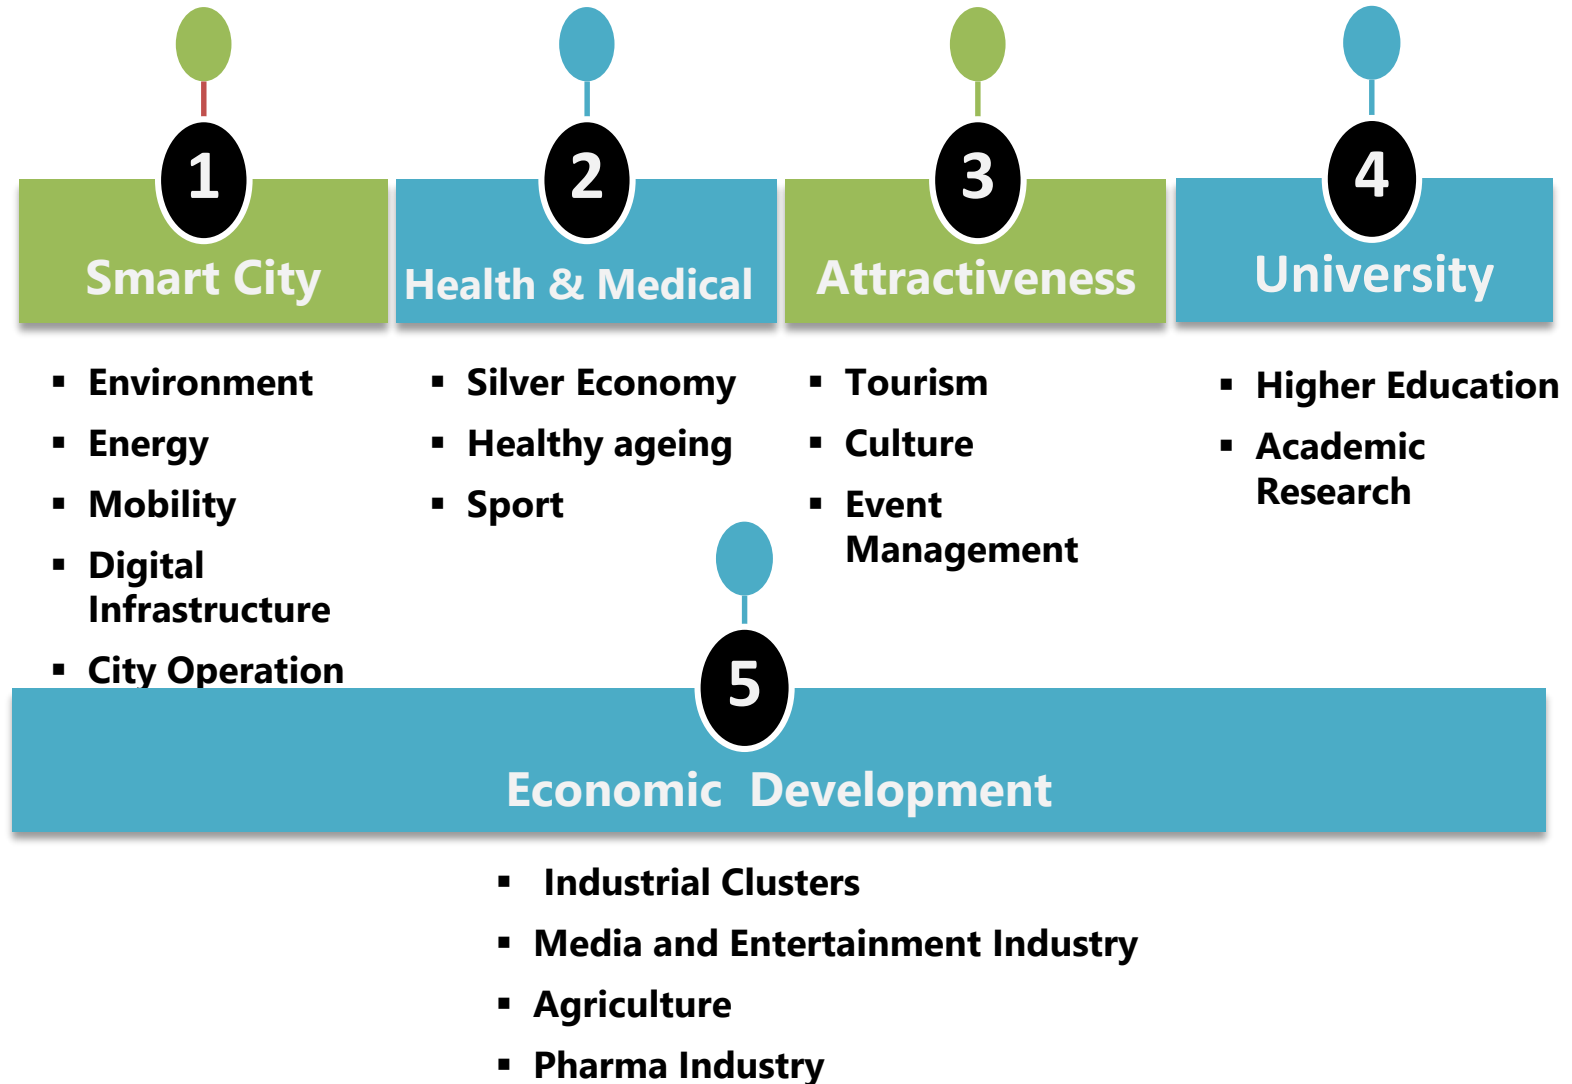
1
Smart City
- Environment
- Energy
- Mobility
- Digital Infrastructure
- City Operation

2
Health & Medical
- Silver Economy
- Healthy ageing
- Sport

3
Attractiveness
- Tourism
- Culture
- Event Management

4
University
- Higher Education
- Academic Research

5
Economic Development
- Industrial Clusters
- Media and Entertainment Industry
- Agriculture
- Pharma Industry